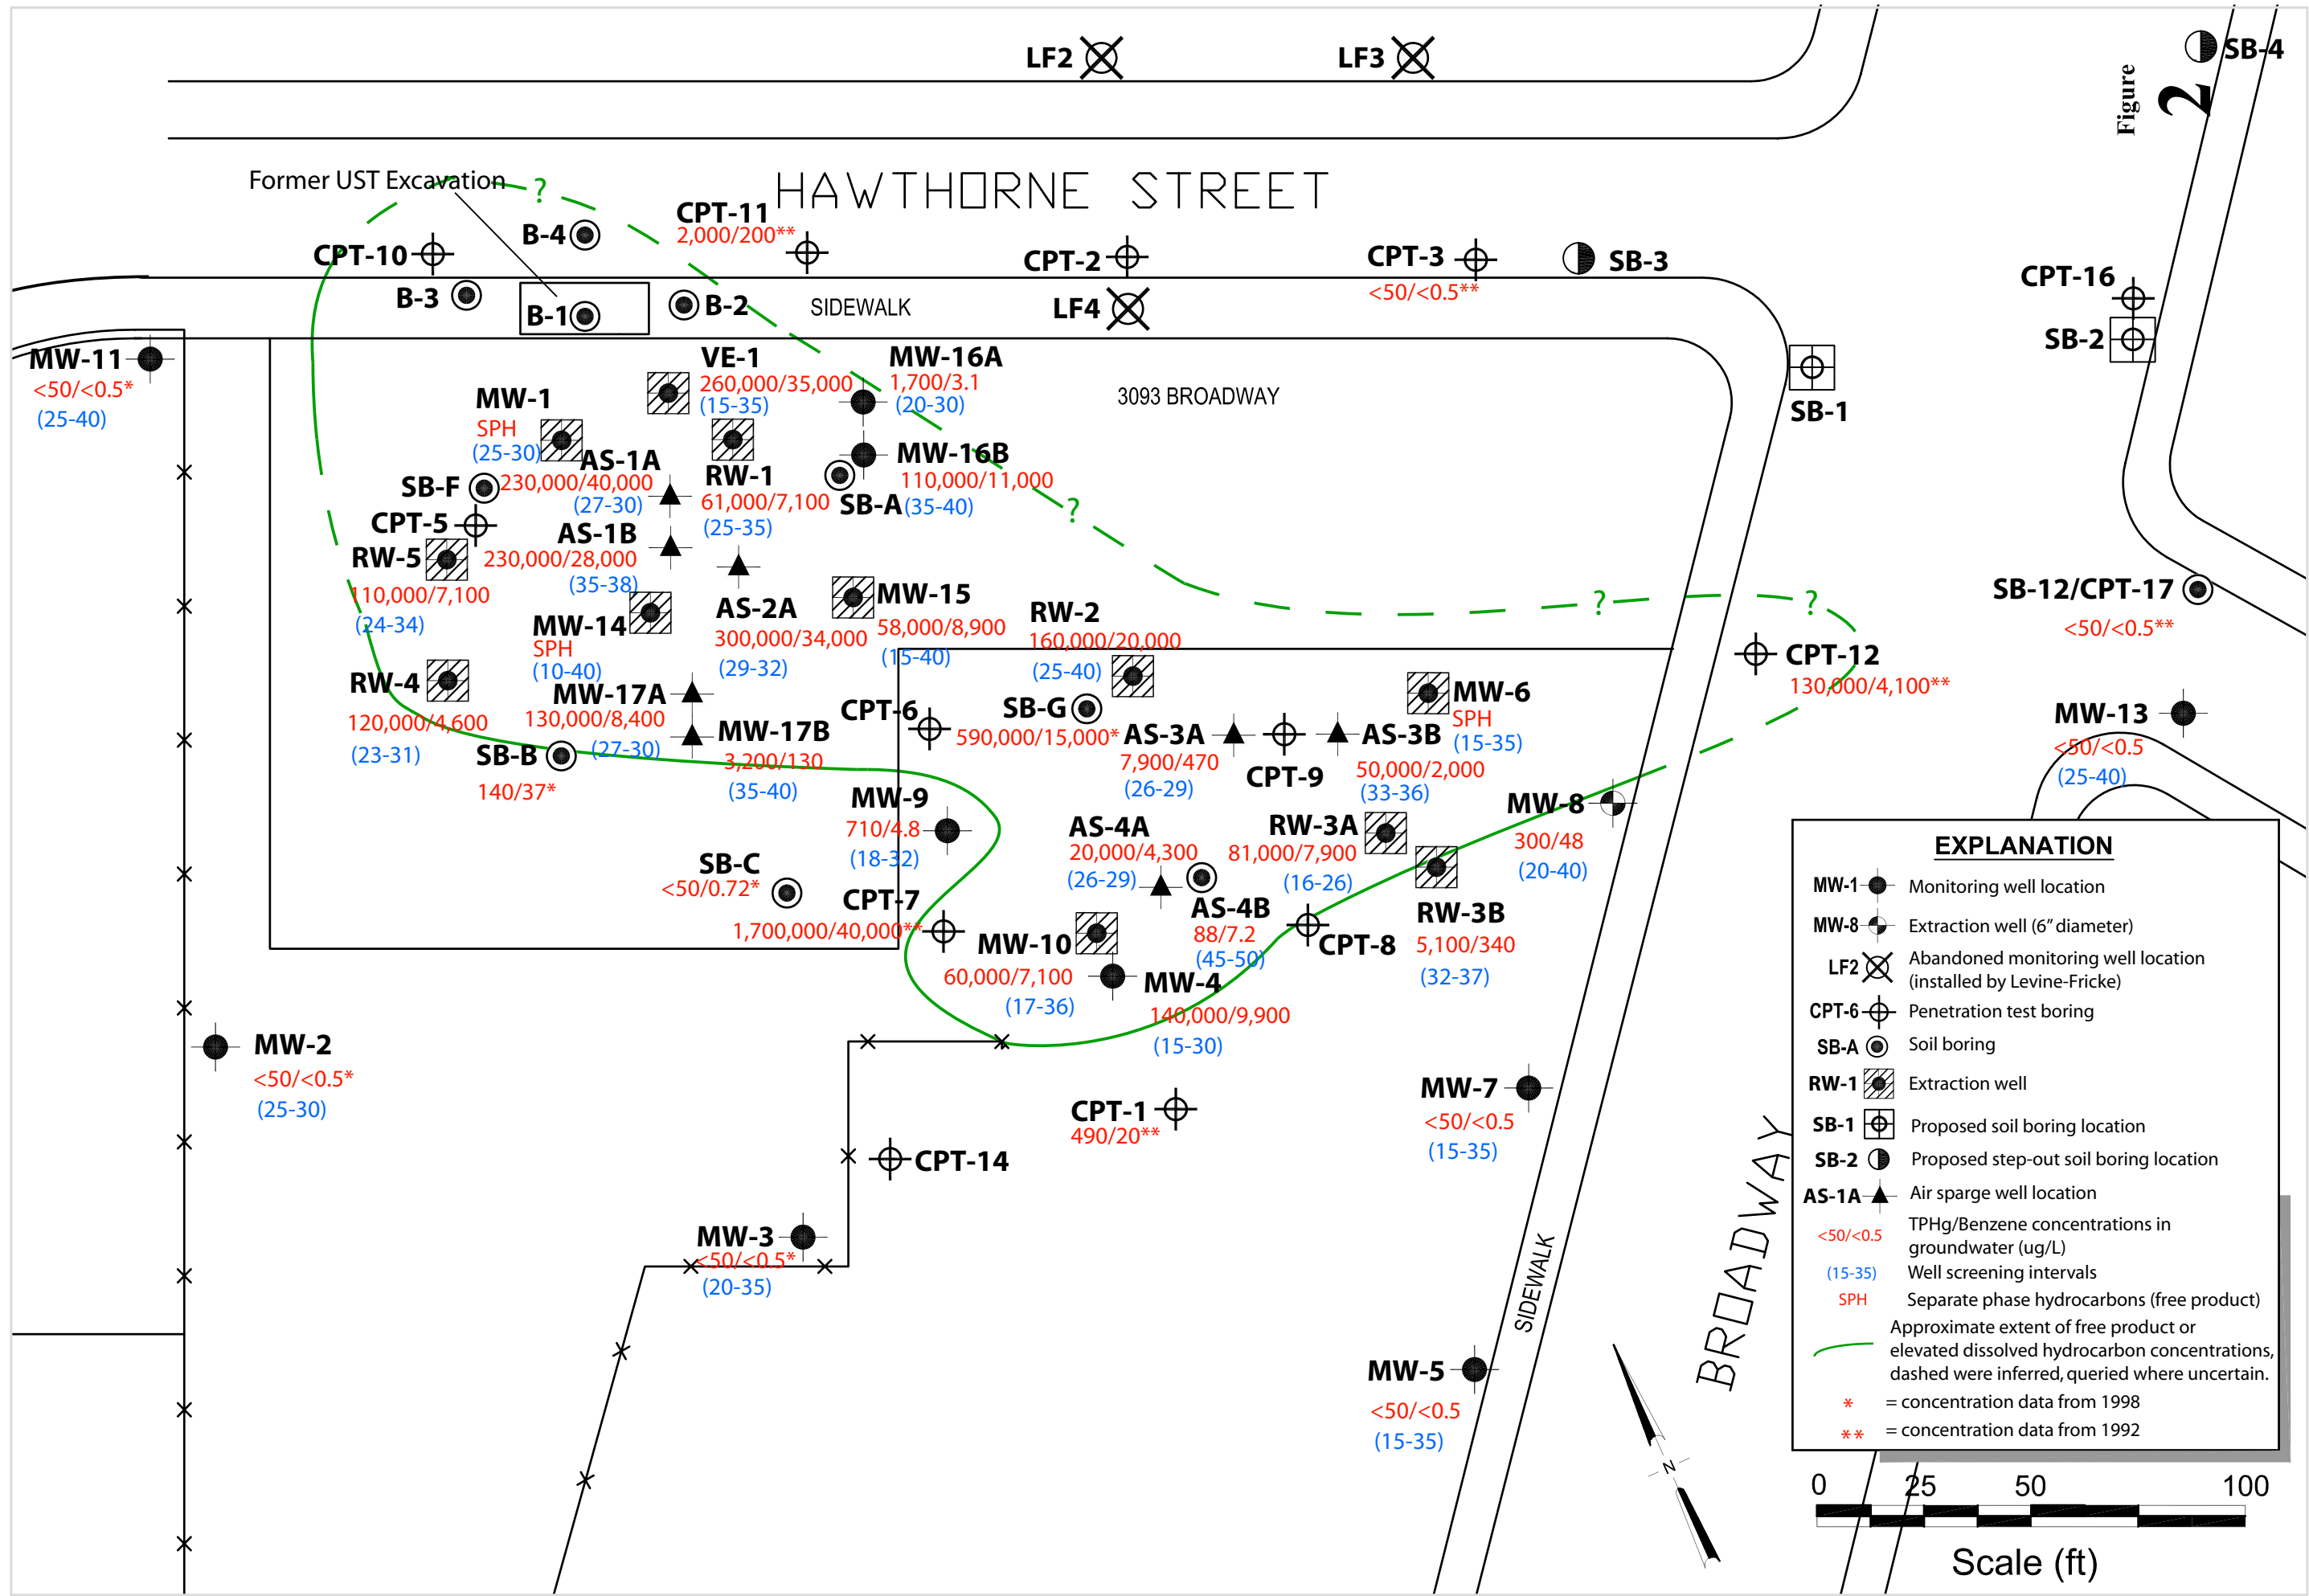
LF2 LF3

Figure 2

SB-4

HAWTHORNE STREET

Former UST Excavation

?

CPT-11
2,000/200**

B-4

CPT-10

CPT-2

CPT-3
<50/<0.5**

SB-3

CPT-16

B-3

B-1

B-2

SIDEWALK

LF4

SB-2

SB-1

MW-11
<50/<0.5*
(25-40)

VE-1
260,000/35,000
(15-35)

MW-16A
1,700/3.1
(20-30)

3093 BROADWAY

MW-1
SPH
(25-30)

AS-1A
230,000/40,000
(27-30)

RW-1
61,000/7,100
(25-35)

MW-16B
110,000/11,000
(35-40)

SB-A

SB-F

CPT-5

RW-5
110,000/7,100
(24-34)

AS-1B
230,000/28,000
(35-38)

MW-15
58,000/8,900
(15-40)

AS-2A
300,000/34,000
(29-32)

RW-2
160,000/20,000
(25-40)

SB-12/CPT-17
<50/<0.5**

MW-14
SPH
(10-40)

CPT-12
130,000/4,100**

RW-4
120,000/4,600
(23-31)

MW-17A
130,000/8,400
(27-30)

MW-17B
3,200/130
(35-40)

CPT-6
590,000/15,000*

SB-G

AS-3A
7,900/470
(26-29)

AS-3B
50,000/2,000
(33-36)

MW-6
SPH
(15-35)

MW-13
<50/<0.5
(25-40)

SB-B
140/37*

CPT-9

MW-8
300/48
(20-40)

MW-9
710/4.8
(18-32)

AS-4A
20,000/4,300
(26-29)

RW-3A
81,000/7,900
(16-26)

SB-C
<50/0.72*

CPT-7
1,700,000/40,000**

AS-4B
88/7.2
(45-50)

RW-3B
5,100/340
(32-37)

MW-10
60,000/7,100
(17-36)

CPT-8

MW-4
140,000/9,900
(15-30)

MW-2
<50/<0.5*
(25-30)

CPT-1
490/20**

MW-7
<50/<0.5
(15-35)

CPT-14

MW-3
<50/<0.5*
(20-35)

MW-5
<50/<0.5
(15-35)

SIDEWALK

BROADWAY

N

EXPLANATION
MW-1 Monitoring well location
MW-8 Extraction well (6" diameter)
LF2 Abandoned monitoring well location (installed by Levine-Fricke)
CPT-6 Penetration test boring
SB-A Soil boring
RW-1 Extraction well
SB-1 Proposed soil boring location
SB-2 Proposed step-out soil boring location
AS-1A Air sparge well location
<50/<0.5 TPHg/Benzene concentrations in groundwater (ug/L)
(15-35) Well screening intervals
SPH Separate phase hydrocarbons (free product)
Approximate extent of free product or elevated dissolved hydrocarbon concentrations, dashed were inferred, queried where uncertain.
* = concentration data from 1998
** = concentration data from 1992

0 25 50 100
Scale (ft)